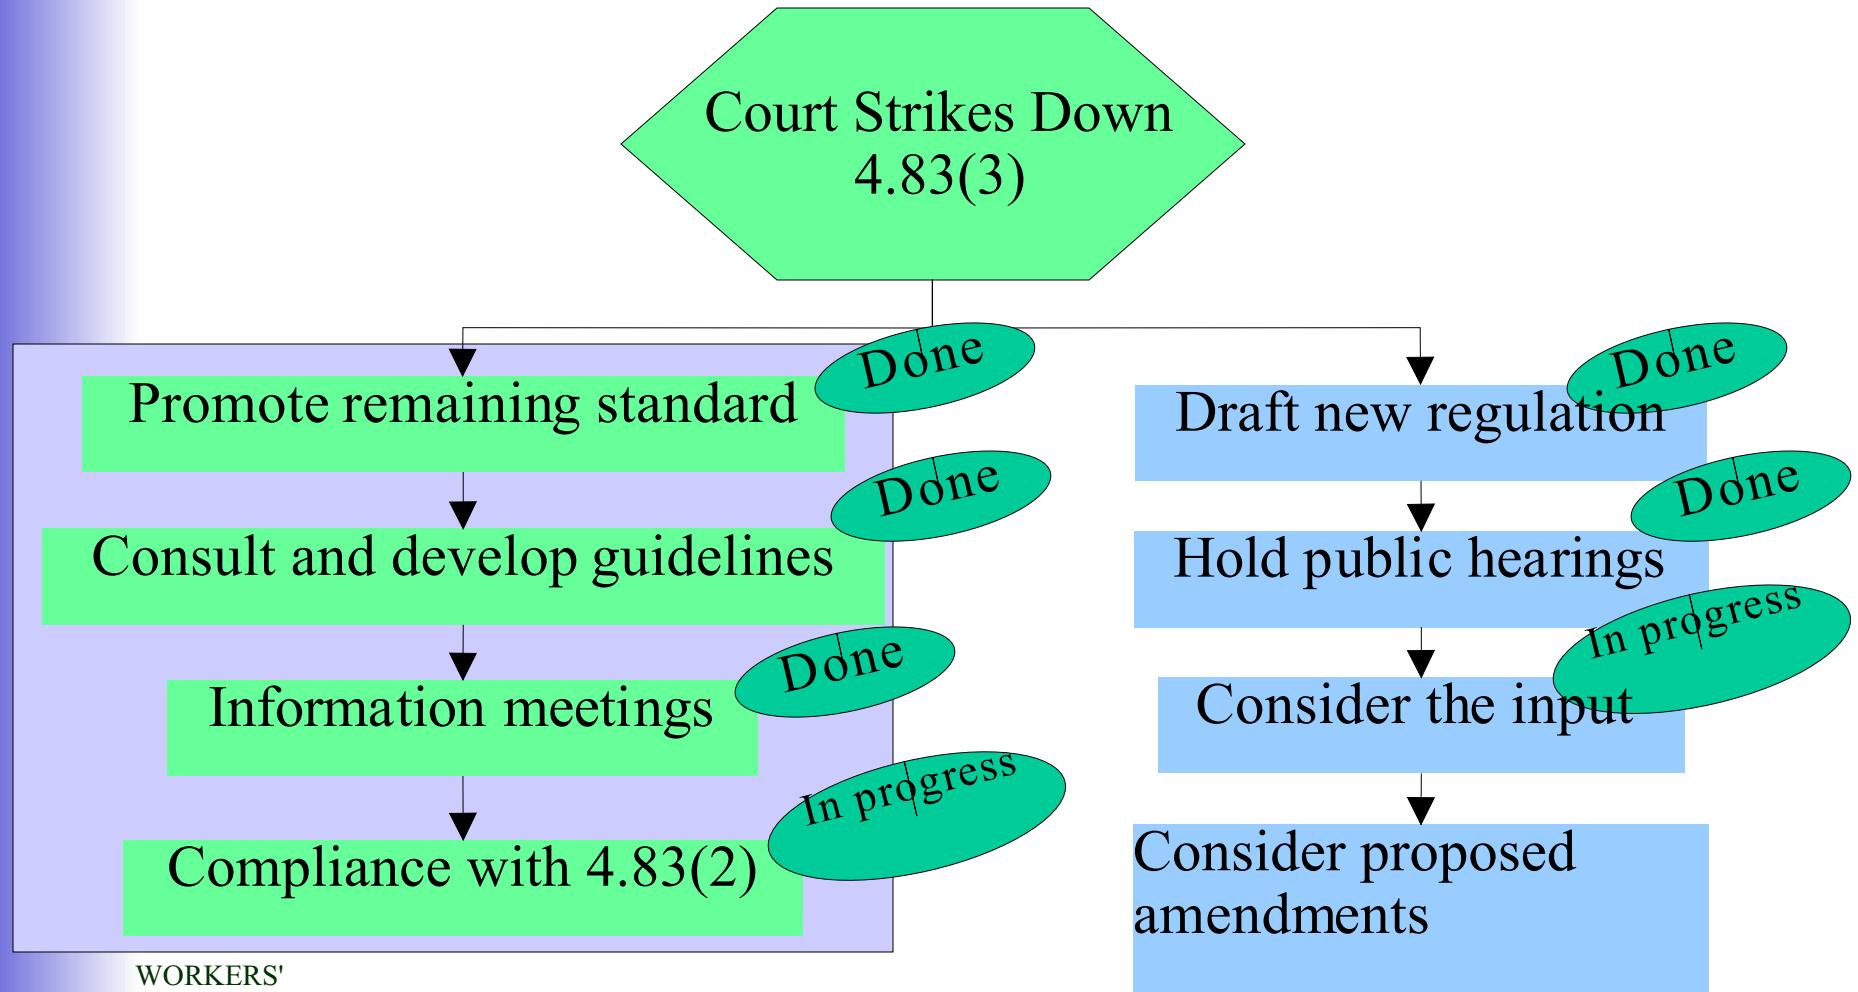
Court Strikes Down 4.83(3)

Promote remaining standard

Done

Consult and develop guidelines

Done

Information meetings

Done

Compliance with 4.83(2)

In progress

Draft new regulation

Done

Hold public hearings

Done

Consider the input

In progress

Consider proposed amendments

WORKERS'